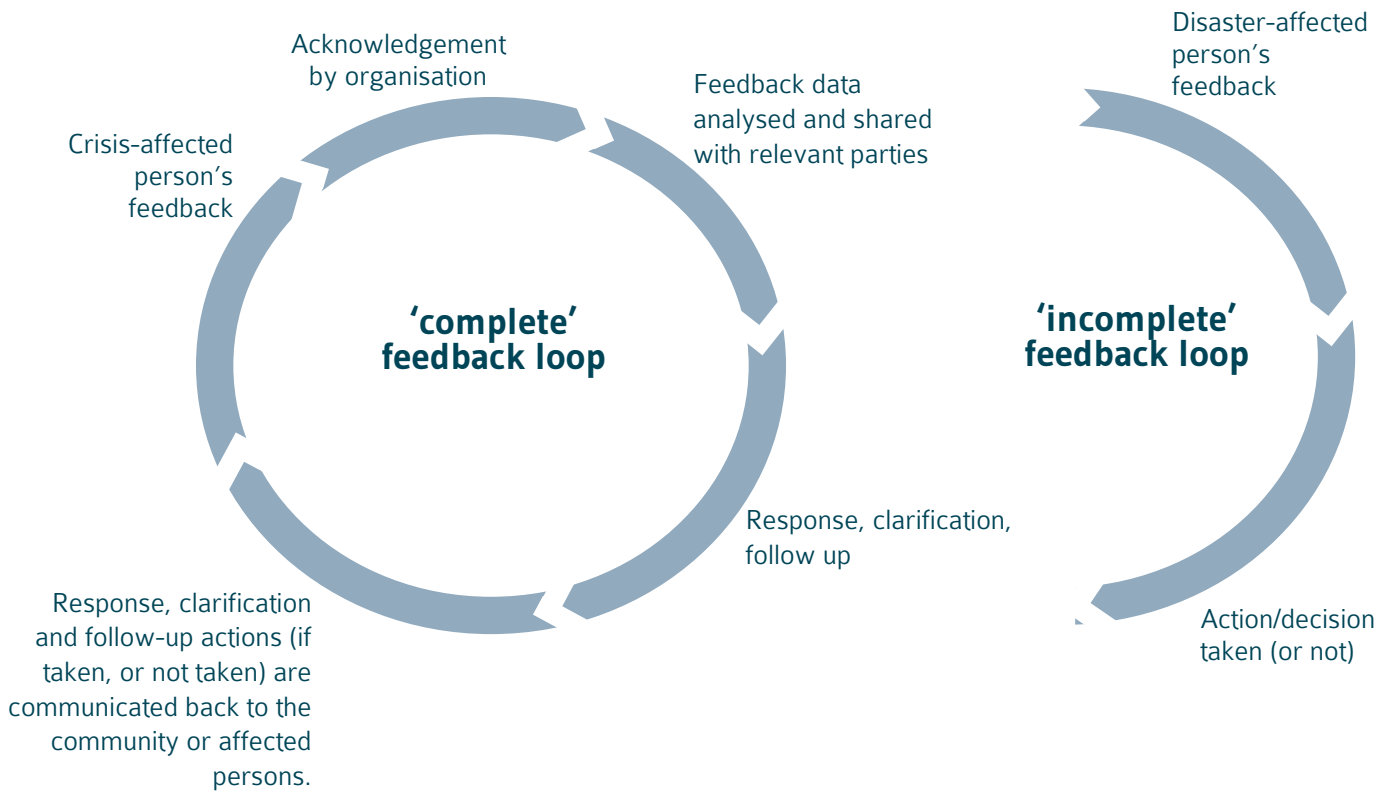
Acknowledgement by organisation

Feedback data analysed and shared with relevant parties

Crisis-affected person's feedback

'complete' feedback loop

Response, clarification, follow up

Response, clarification and follow-up actions (if taken, or not taken) are communicated back to the community or affected persons.

Disaster-affected person's feedback

'incomplete' feedback loop

Action/decision taken (or not)